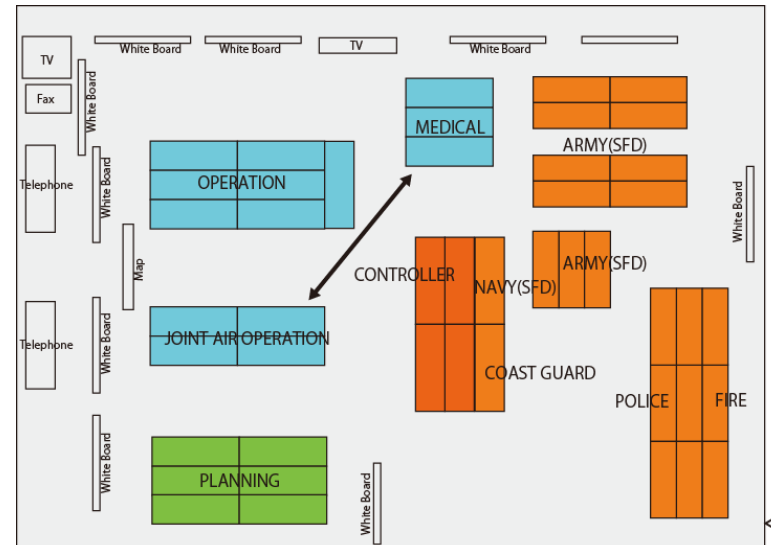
White Board
White Board
TV
White Board
TV
Fax
White Board
MEDICAL
ARMY(SFD)
Telephone
White Board
OPERATION
White Board
Map
CONTROLLER
NAVY(SFD)
ARMY(SFD)
Telephone
White Board
JOINT AIR OPERATION
COAST GUARD
POLICE
FIRE
White Board
PLANNING
White Board